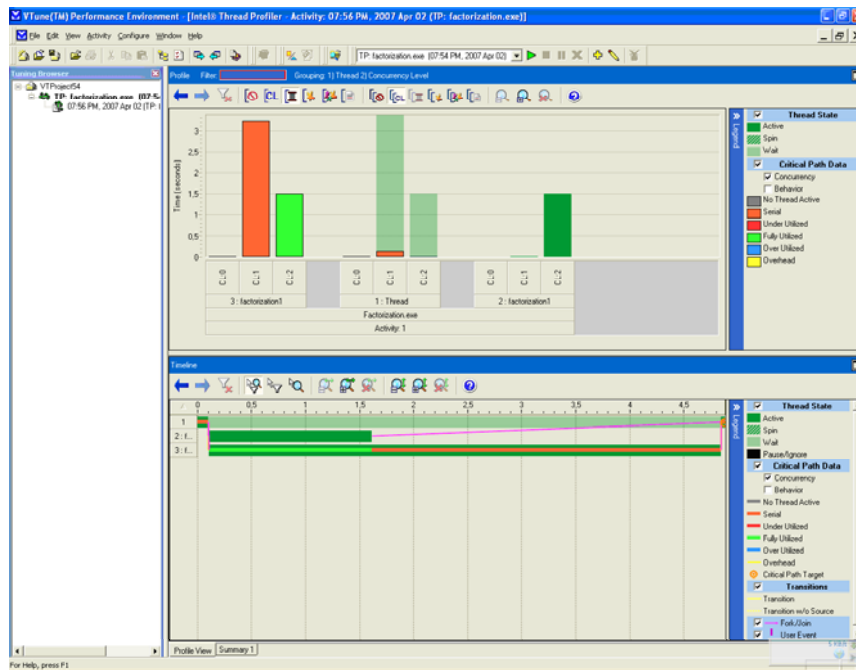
VTune(TM) Performance Environment - [Intel® Thread Profiler - Activity: 07:56 PM, 2007 Apr 02 (TP: factorization.exe)]

File Edit View Activity Configure Window Help

TP: factorization.exe (07:54 PM, 2007 Apr 02)

Tuning Browser

VTProject54
TP: factorization.exe (07:5
07:56 PM, 2007 Apr 02 (TP:

Profile Filter: Grouping: 1) Thread 2) Concurrency Level

Time (seconds)
3
2.5
2
1.5
1
0.5
0

C.L.0 C.L.1 C.L.2 C.L.0 C.L.1 C.L.2 C.L.0 C.L.1 C.L.2
3 : factorization1 1 : Thread 2 : factorization1
Factorization.exe
Activity: 1

Legend
Thread State
Active
Spin
Wait
Critical Path Data
Concurrency
Behavior
No Thread Active
Serial
Under Utilized
Fully Utilized
Over Utilized
Overhead

Timeline

0 0.5 1 1.5 2 2.5 3 3.5 4 4.5
1
2 : f...
3 : f...

Legend
Thread State
Active
Spin
Wait
Pause/Ignore
Critical Path Data
Concurrency
Behavior
No Thread Active
Serial
Under Utilized
Fully Utilized
Over Utilized
Overhead
Critical Path Target
Transitions
Transition
Transition w/o Source
Fork/Join
User Event

Profile View Summary 1

For Help, press F1